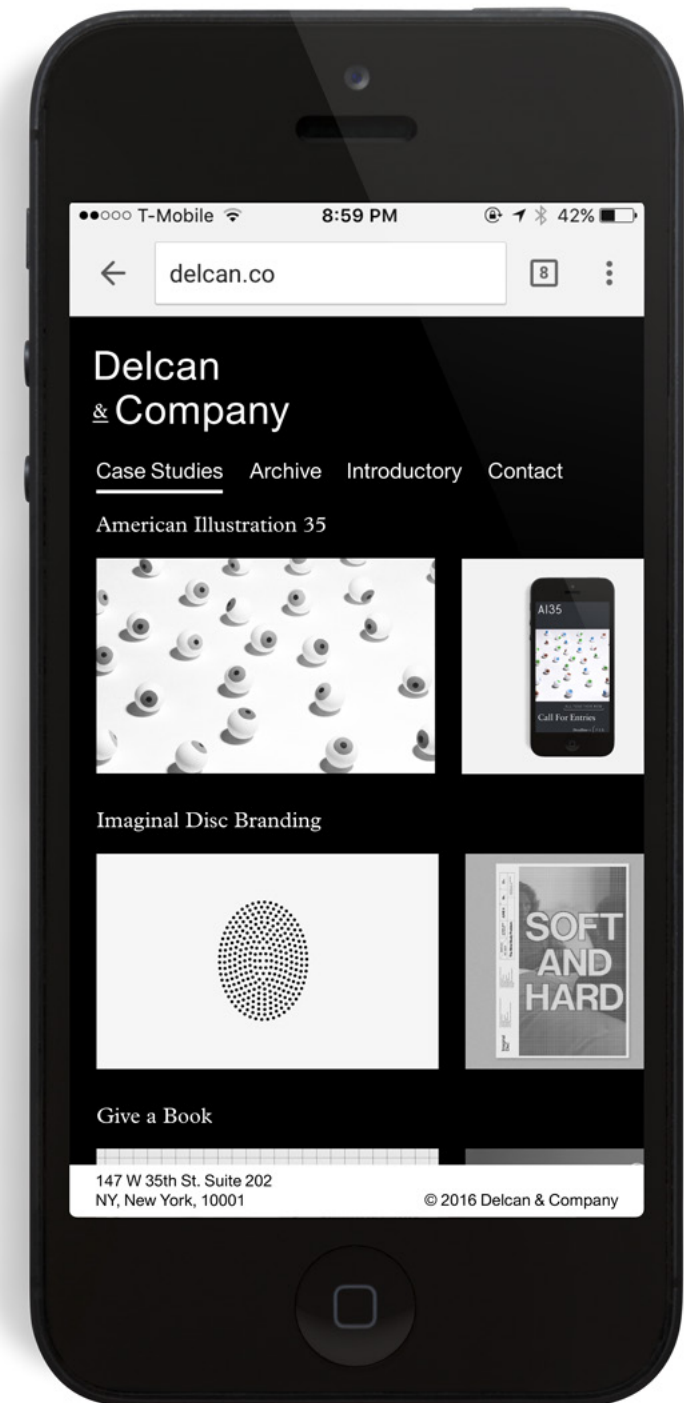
●●○○○ T-Mobile 8:59 PM 42%

←

delcan.co

8

Delcan
& Company

Case Studies Archive Introductory Contact

American Illustration 35

AI35

Call For Entries

Imaginal Disc Branding

SOFT AND HARD

Give a Book

147 W 35th St. Suite 202
NY, New York, 10001

© 2016 Delcan & Company